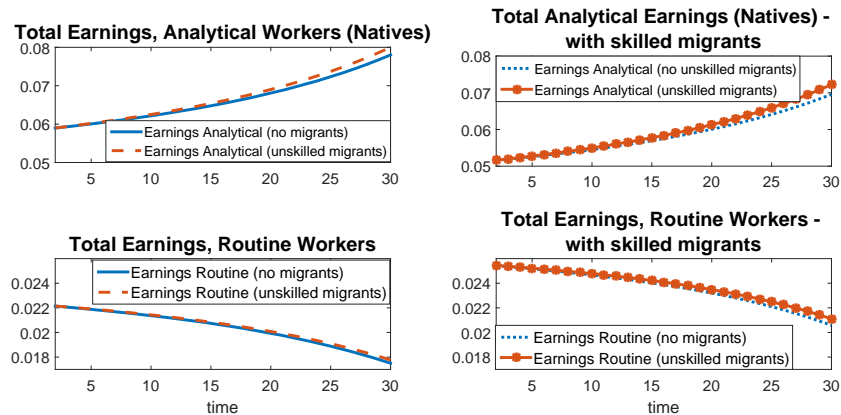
Total Earnings, Analytical Workers (Natives)

0.08
0.07
0.06
0.05

Earnings Analytical (no migrants)
Earnings Analytical (unskilled migrants)

5 10 15 20 25 30

Total Analytical Earnings (Natives) - with skilled migrants

0.08
0.07
0.06
0.05

Earnings Analytical (no unskilled migrants)
Earnings Analytical (unskilled migrants)

5 10 15 20 25 30

Total Earnings, Routine Workers

0.024
0.022
0.02
0.018

Earnings Routine (no migrants)
Earnings Routine (unskilled migrants)

5 10 15 20 25 30
time

Total Earnings, Routine Workers - with skilled migrants

0.024
0.022
0.02
0.018

Earnings Routine (no migrants)
Earnings Routine (unskilled migrants)

5 10 15 20 25 30
time